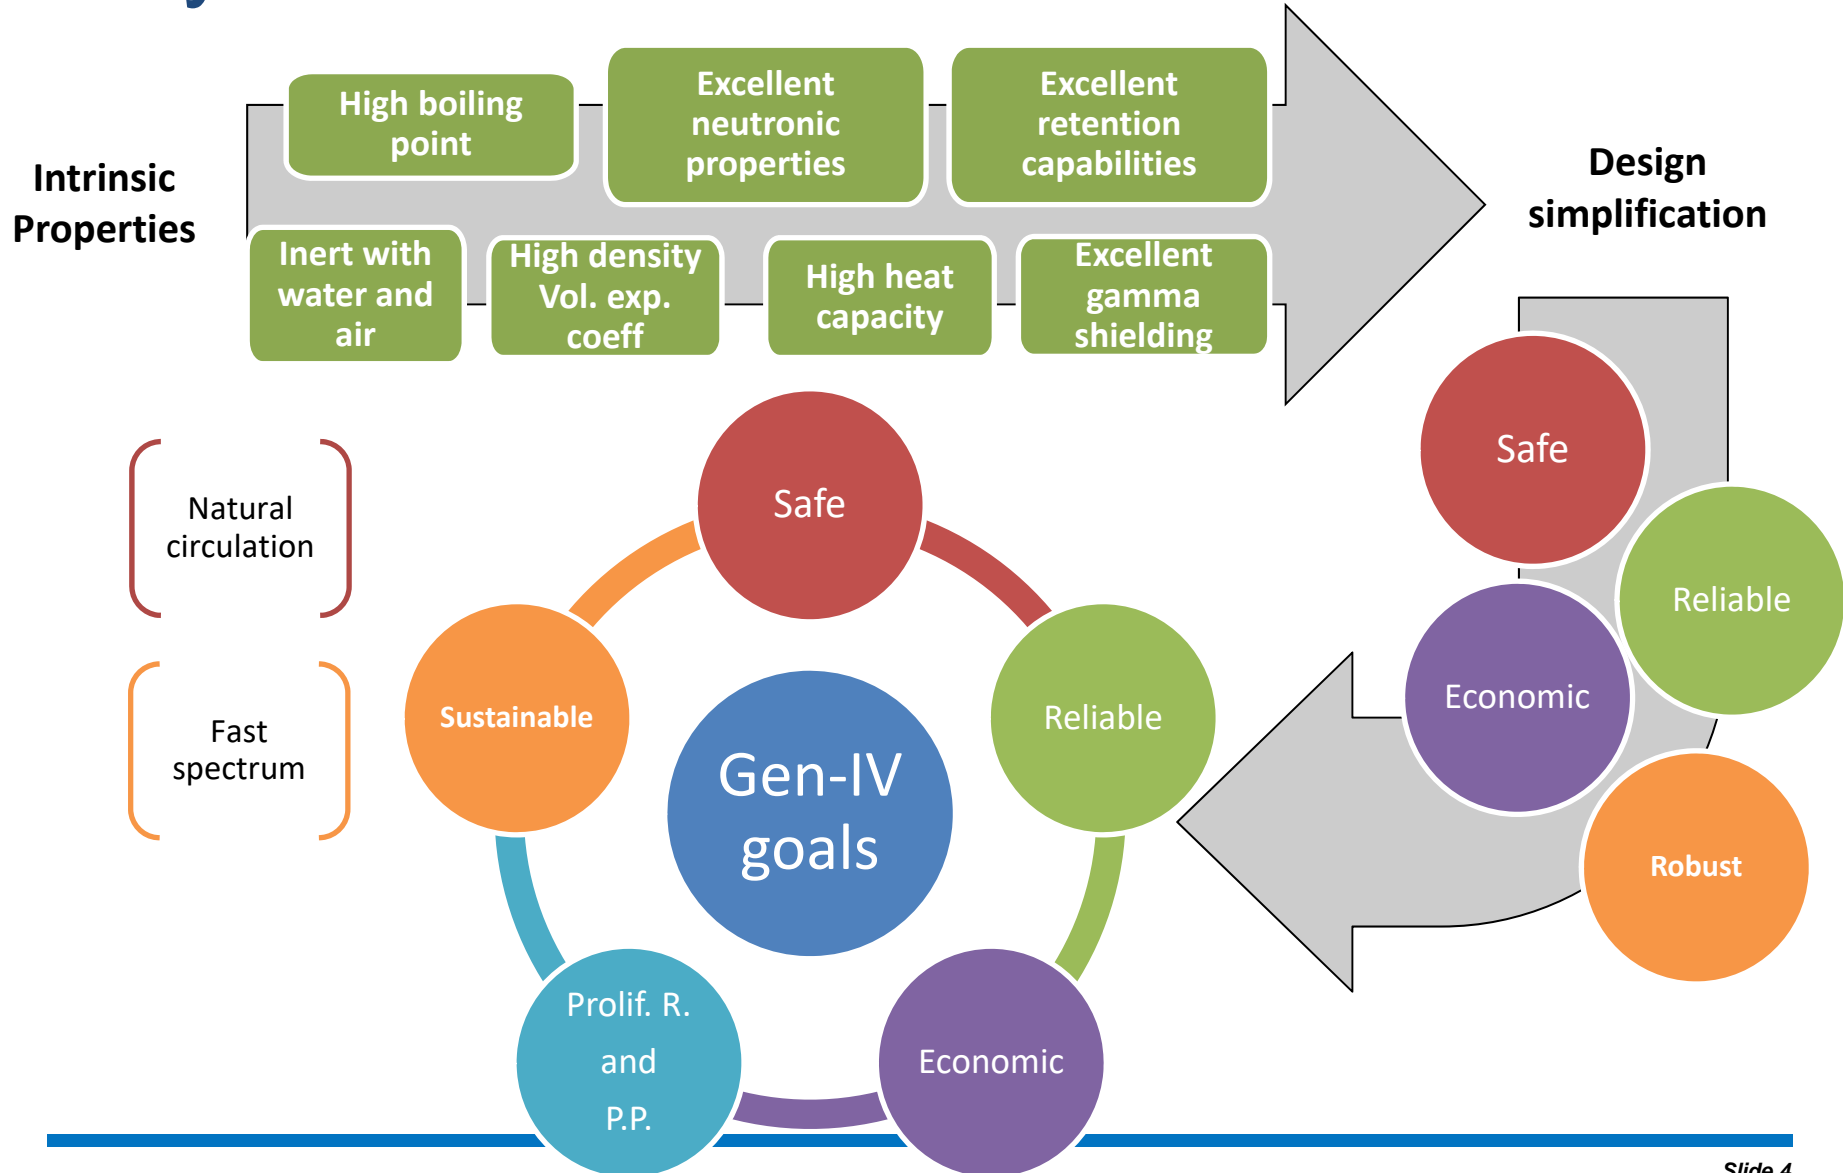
Intrinsic Properties

High boiling point

Excellent neutronic properties

Excellent retention capabilities

Inert with water and air

High density Vol. exp. coeff

High heat capacity

Excellent gamma shielding

Design simplification

Natural circulation

Fast spectrum

Safe

Sustainable

Gen-IV goals

Reliable

Prolif. R. and P.P.

Economic

Safe

Reliable

Economic

Robust

Slide 4